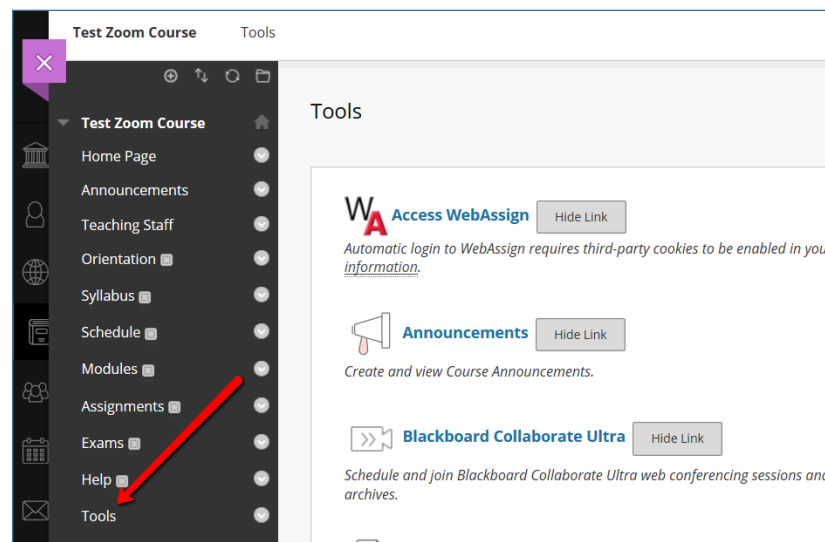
Test Zoom Course Tools

Test Zoom Course

Home Page

Announcements

Teaching Staff

Orientation

Syllabus

Schedule

Modules

Assignments

Exams

Help

Tools

Tools

Access WebAssign Hide Link

Automatic login to WebAssign requires third-party cookies to be enabled in you information.

Announcements Hide Link

Create and view Course Announcements.

Blackboard Collaborate Ultra Hide Link

Schedule and join Blackboard Collaborate Ultra web conferencing sessions anc archives.